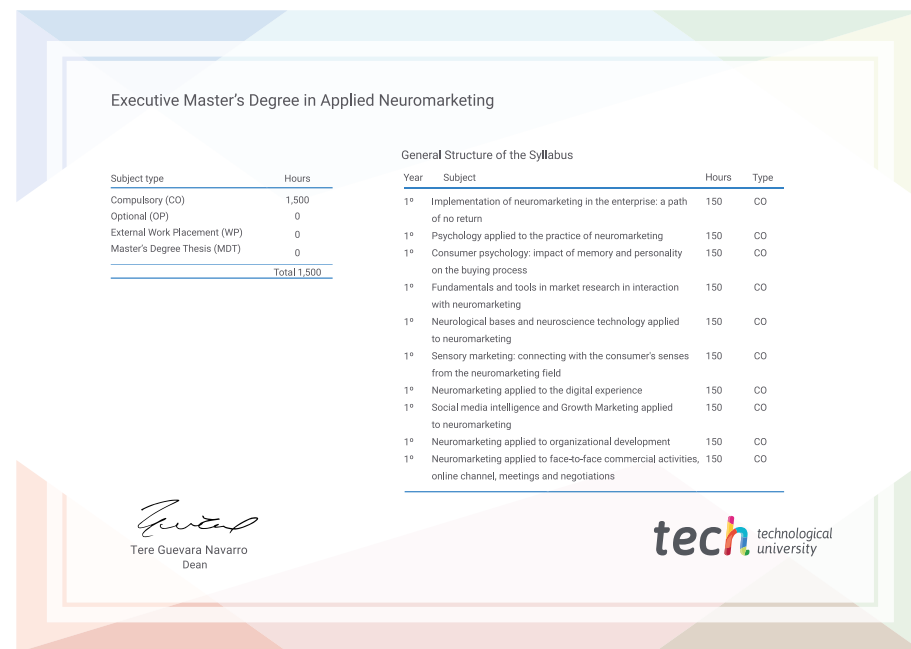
Executive Master's Degree in Applied Neuromarketing

| Subject type | Hours |
|---|---|
| Compulsory (CO) | 1,500 |
| Optional (OP) | 0 |
| External Work Placement (WP) | 0 |
| Master's Degree Thesis (MDT) | 0 |
| | Total 1,500 |

General Structure of the Syllabus

| Year | Subject | Hours | Type |
|---|---|---|---|
| 1º | Implementation of neuromarketing in the enterprise: a path of no return | 150 | CO |
| 1º | Psychology applied to the practice of neuromarketing | 150 | CO |
| 1º | Consumer psychology: impact of memory and personality on the buying process | 150 | CO |
| 1º | Fundamentals and tools in market research in interaction with neuromarketing | 150 | CO |
| 1º | Neurological bases and neuroscience technology applied to neuromarketing | 150 | CO |
| 1º | Sensory marketing: connecting with the consumer's senses from the neuromarketing field | 150 | CO |
| 1º | Neuromarketing applied to the digital experience | 150 | CO |
| 1º | Social media intelligence and Growth Marketing applied to neuromarketing | 150 | CO |
| 1º | Neuromarketing applied to organizational development | 150 | CO |
| 1º | Neuromarketing applied to face-to-face commercial activities, online channel, meetings and negotiations | 150 | CO |

Tere Guevara Navarro
Dean

tech technological university